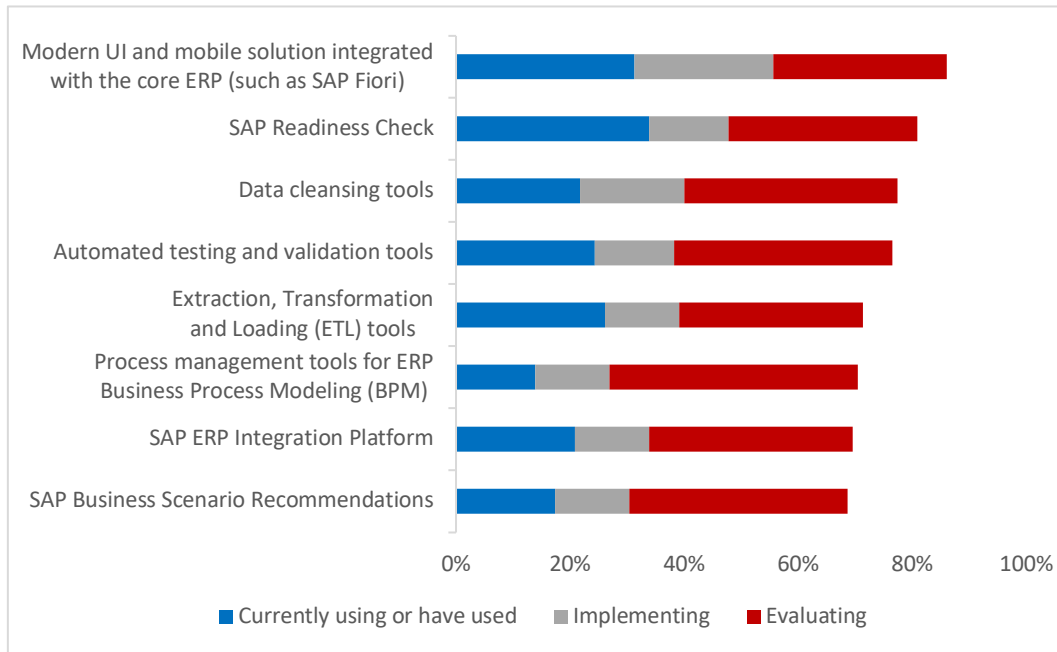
Modern UI and mobile solution integrated with the core ERP (such as SAP Fiori)

SAP Readiness Check

Data cleansing tools

Automated testing and validation tools

Extraction, Transformation and Loading (ETL) tools

Process management tools for ERP Business Process Modeling (BPM)

SAP ERP Integration Platform

SAP Business Scenario Recommendations

0% 20% 40% 60% 80% 100%

Currently using or have used Implementing Evaluating